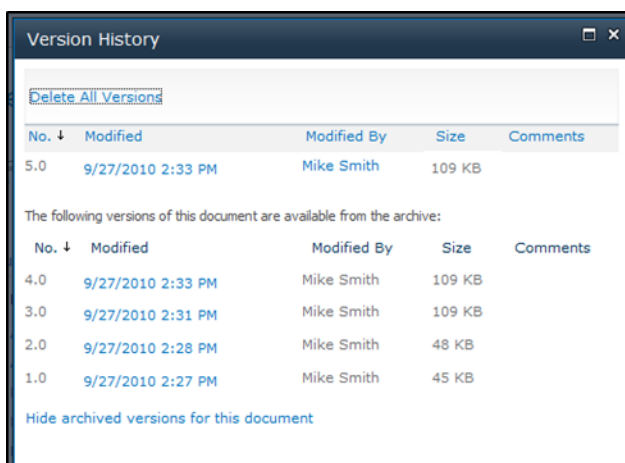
Version History

Delete All Versions

| No. ↓ | Modified | Modified By | Size | Comments |
|---|---|---|---|---|
| 5.0 | 9/27/2010 2:33 PM | Mike Smith | 109 KB | |

The following versions of this document are available from the archive:

| No. ↓ | Modified | Modified By | Size | Comments |
|---|---|---|---|---|
| 4.0 | 9/27/2010 2:33 PM | Mike Smith | 109 KB | |
| 3.0 | 9/27/2010 2:31 PM | Mike Smith | 109 KB | |
| 2.0 | 9/27/2010 2:28 PM | Mike Smith | 48 KB | |
| 1.0 | 9/27/2010 2:27 PM | Mike Smith | 45 KB | |

Hide archived versions for this document